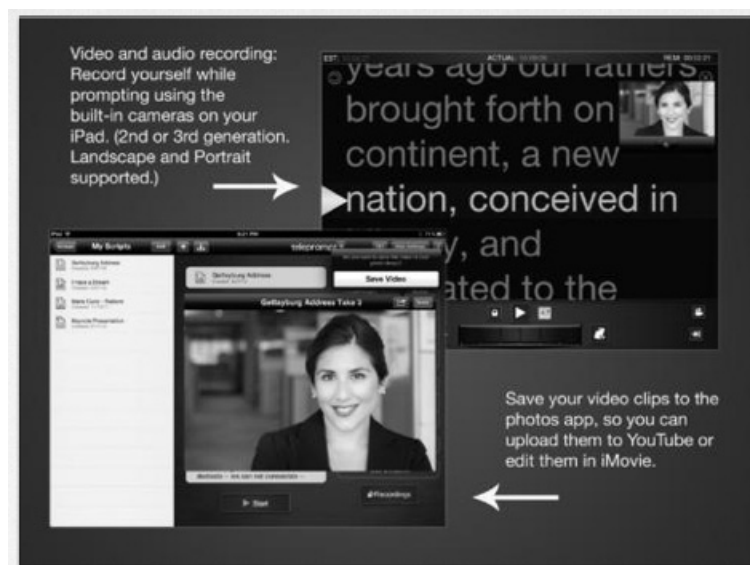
Video and audio recording: Record yourself while prompting using the built-in cameras on your iPad. (2nd or 3rd generation. Landscape and Portrait supported.)

EST: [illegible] ACTUAL: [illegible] REM: 00:03:21

years ago our fathers brought forth on continent, a new nation, conceived in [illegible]y, and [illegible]ated to the

My Scripts

Gettysburg Address

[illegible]

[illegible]

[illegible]

Gettysburg Address

Save Video

Gettysburg Address Take 3

Start

Recordings

Save your video clips to the photos app, so you can upload them to YouTube or edit them in iMovie.